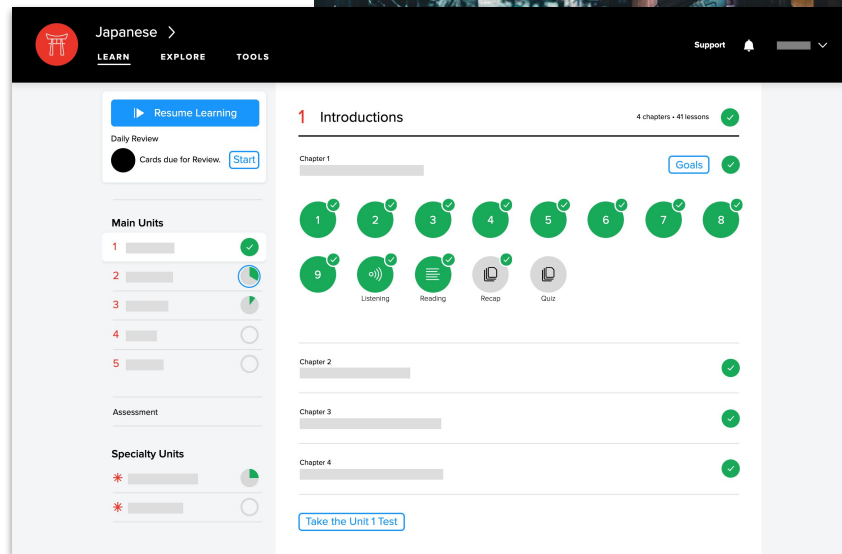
Japanese >

LEARN EXPLORE TOOLS

Support

Resume Learning

Daily Review

Cards due for Review. Start

Main Units

1

2

3

4

5

Assessment

Specialty Units

1 Introductions

4 chapters • 41 lessons

Chapter 1

Goals

1 2 3 4 5 6 7 8

9

Listening

Reading

Recap

Quiz

Chapter 2

Chapter 3

Chapter 4

Take the Unit 1 Test